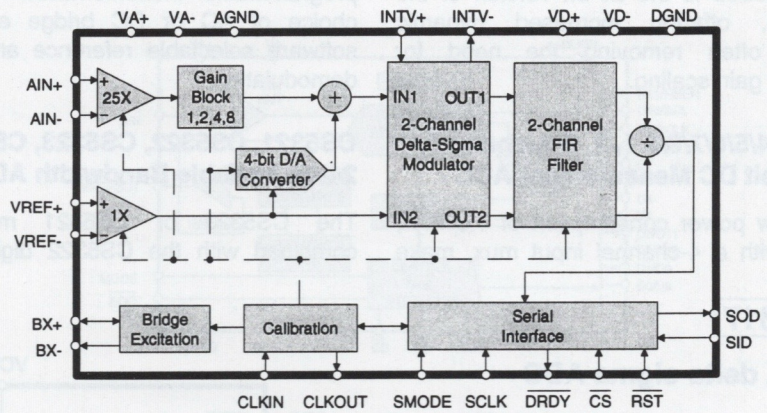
VA+ VA- AGND INTV+ INTV- VD+ VD- DGND

AIN+
AIN-
25X
Gain Block 1,2,4,8
+
4-bit D/A Converter
VREF+
VREF-
1X
IN1 OUT1
2-Channel Delta-Sigma Modulator
IN2 OUT2
2-Channel FIR Filter
÷
BX+
BX-
Bridge Excitation
Calibration
Serial Interface
SOD
SID
CLKIN CLKOUT SMODE SCLK $\overline{DRDY}$ $\overline{CS}$ $\overline{RST}$